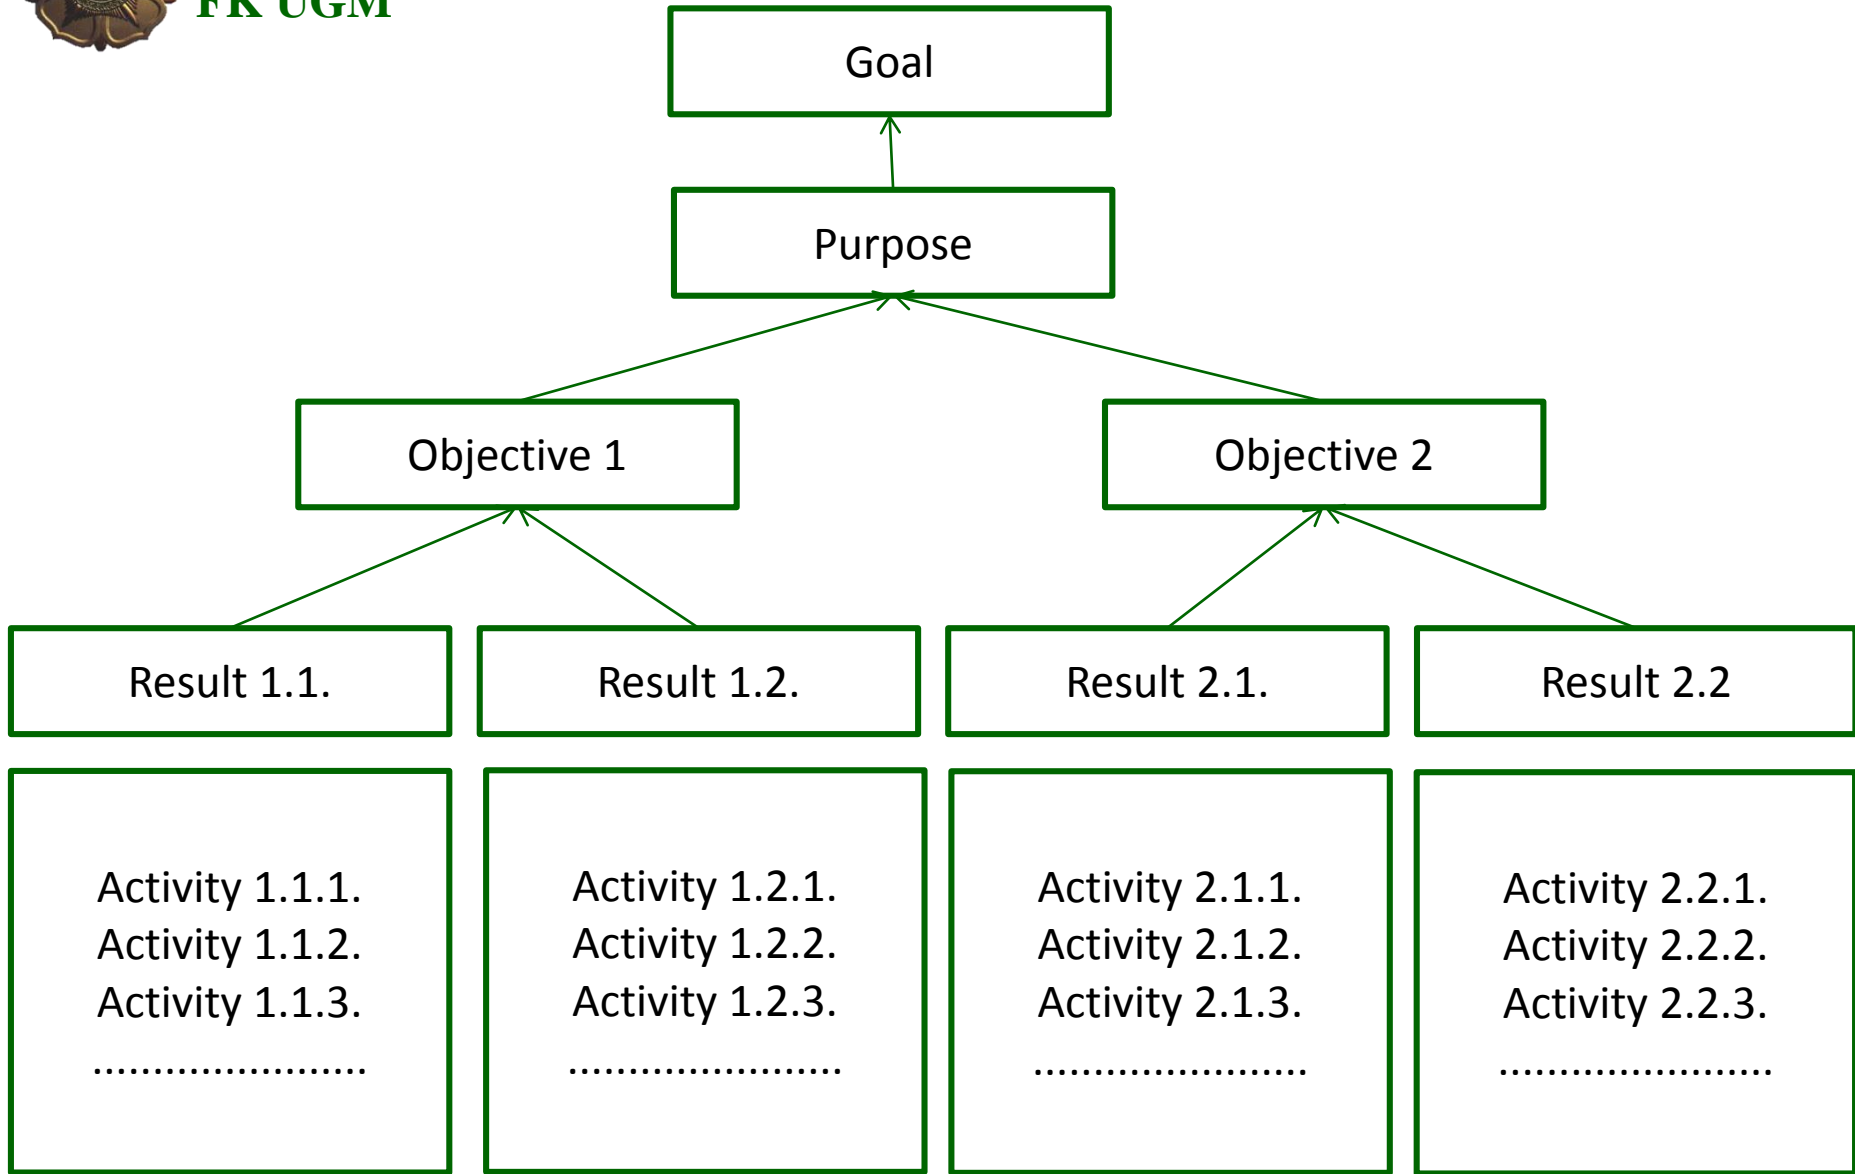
FK UGM

Goal

Purpose

Objective 1

Objective 2

Result 1.1.

Result 1.2.

Result 2.1.

Result 2.2

Activity 1.1.1.
Activity 1.1.2.
Activity 1.1.3.
......................

Activity 1.2.1.
Activity 1.2.2.
Activity 1.2.3.
......................

Activity 2.1.1.
Activity 2.1.2.
Activity 2.1.3.
......................

Activity 2.2.1.
Activity 2.2.2.
Activity 2.2.3.
......................